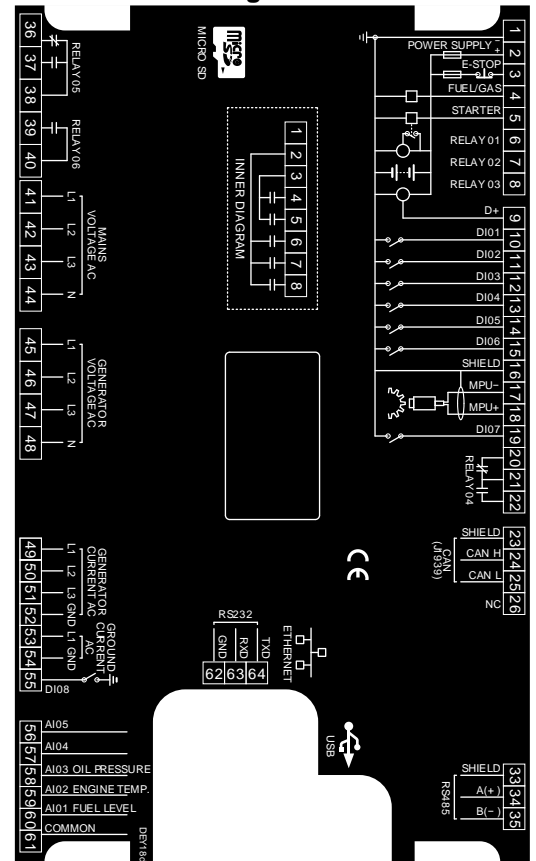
1
2
3
4
5
6
7
8
9
10
11
12
13
14
15
16
17
18
19
20
21
22
POWER SUPPLY
-
+
E-STOP
FUEL/GAS
STARTER
RELAY 01
RELAY 02
RELAY 03
D+
DI01
DI02
DI03
DI04
DI05
DI06
SHIELD
MPU-
MPU+
DI07
RELAY 04

MICRO SD
micro SD

INNER DIAGRAM
1
2
3
4
5
6
7
8

36
37
38
RELAY05
39
40
RELAY06
41
42
43
44
L1
L2
L3
N
MAINS VOLTAGE AC
45
46
47
48
L1
L2
L3
N
GENERATOR VOLTAGE AC

49
50
51
52
53
54
55
L1
L2
L3
GND
L1
GND
GENERATOR CURRENT AC
GROUND CURRENT AC
DI08

CE

SHIELD
CAN H
CAN L
CAN (J1939)
NC
23
24
25
26

RS232
GND
RXD
TXD
62
63
64
ETHERNET

USB

AI05
AI04
AI03 OIL PRESSURE
AI02 ENGINE TEMP.
AI01 FUEL LEVEL
COMMON
56
57
58
59
60
61
DEY18

SHIELD
A(+)
B(-)
RS485
33
34
35